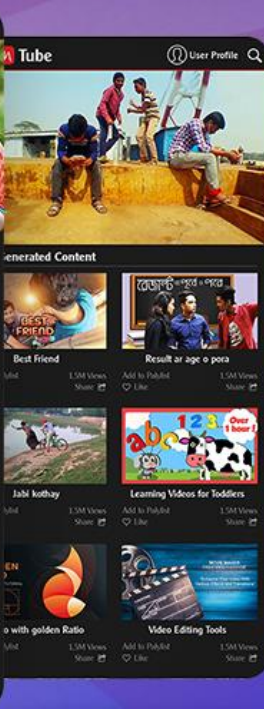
Tube

User Profile

enerated Content

BEST FRIEND

Best Friend

Playlist

1.5M Views

Share

রেজাল্ট এর পরে ও পড়া

Result ar age o pora

Add to Palylist

Like

1.5M Views

Share

Jabi kothay

laylist

1.5M Views

Share

abc 123 Over 1 hour!

Learning Videos for Toddlers

Add to Palylist

Like

1.5M Views

Share

EN

o with golden Ratio

laylist

1.5M Views

Share

Video Editing Tools

Add to Palylist

Like

1.5M Views

Share